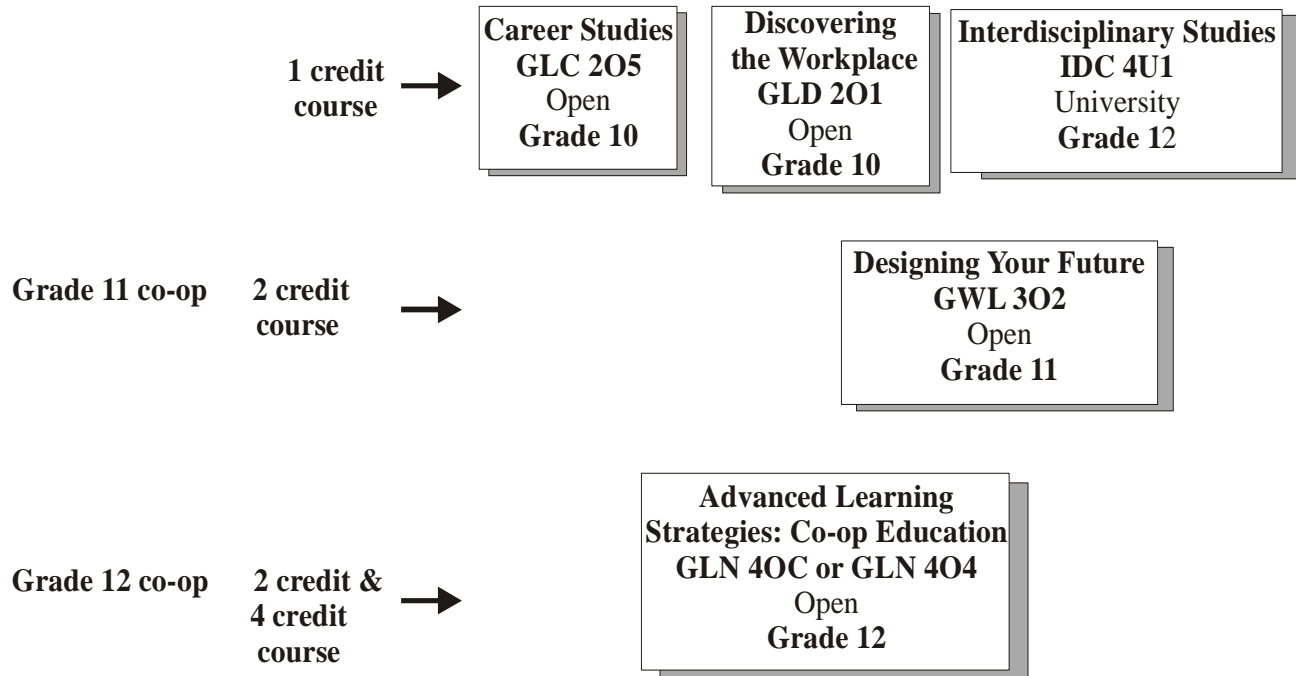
1 credit course

Career Studies
GLC 2O5
Open
Grade 10

Discovering the Workplace
GLD 2O1
Open
Grade 10

Interdisciplinary Studies
IDC 4U1
University
Grade 12

Grade 11 co-op 2 credit course

Designing Your Future
GWL 3O2
Open
Grade 11

Grade 12 co-op 2 credit & 4 credit course

Advanced Learning Strategies: Co-op Education
GLN 4OC or GLN 4O4
Open
Grade 12